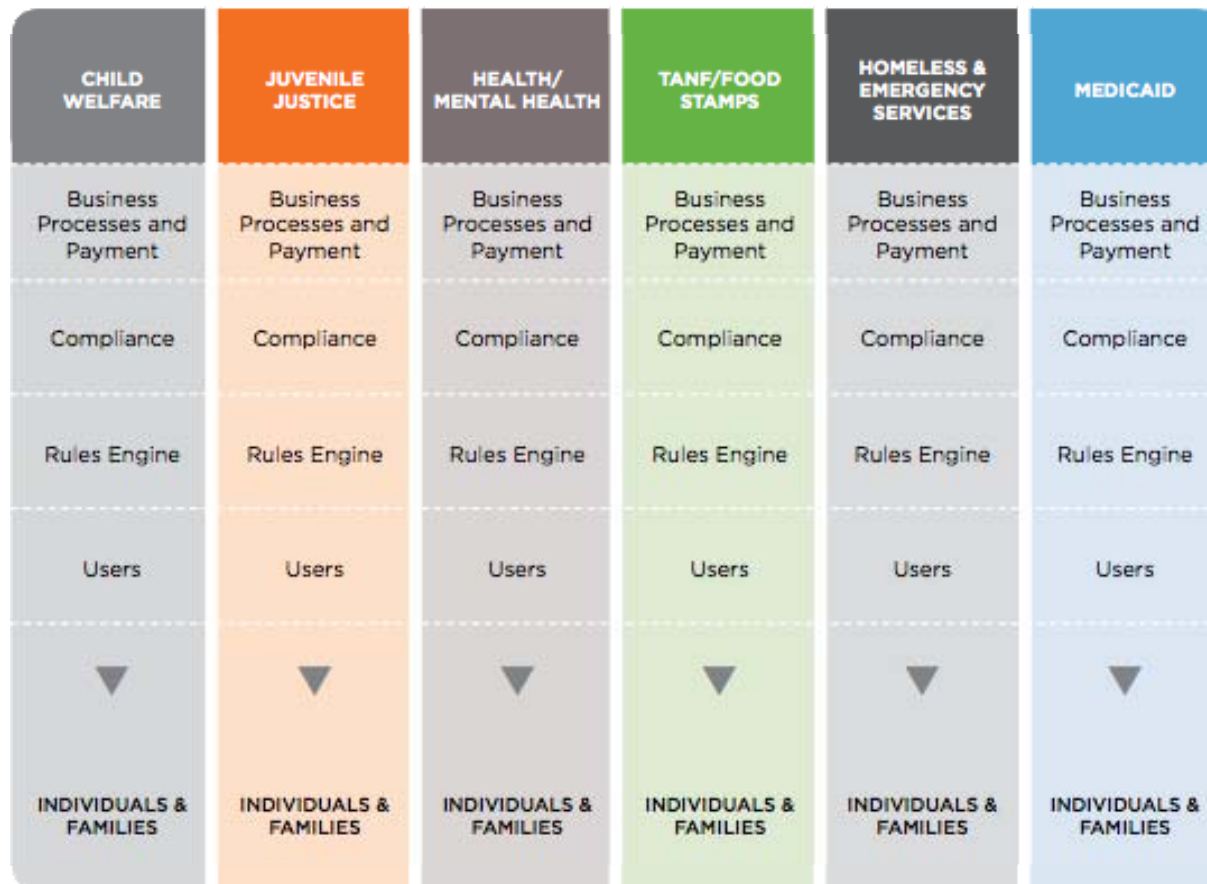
| CHILD WELFARE | JUVENILE JUSTICE | HEALTH/ MENTAL HEALTH | TANF/FOOD STAMPS | HOMELESS & EMERGENCY SERVICES | MEDICAID |
|---|---|---|---|---|---|
| Business Processes and Payment | Business Processes and Payment | Business Processes and Payment | Business Processes and Payment | Business Processes and Payment | Business Processes and Payment |
| Compliance | Compliance | Compliance | Compliance | Compliance | Compliance |
| Rules Engine | Rules Engine | Rules Engine | Rules Engine | Rules Engine | Rules Engine |
| Users | Users | Users | Users | Users | Users |
| INDIVIDUALS & FAMILIES | INDIVIDUALS & FAMILIES | INDIVIDUALS & FAMILIES | INDIVIDUALS & FAMILIES | INDIVIDUALS & FAMILIES | INDIVIDUALS & FAMILIES |